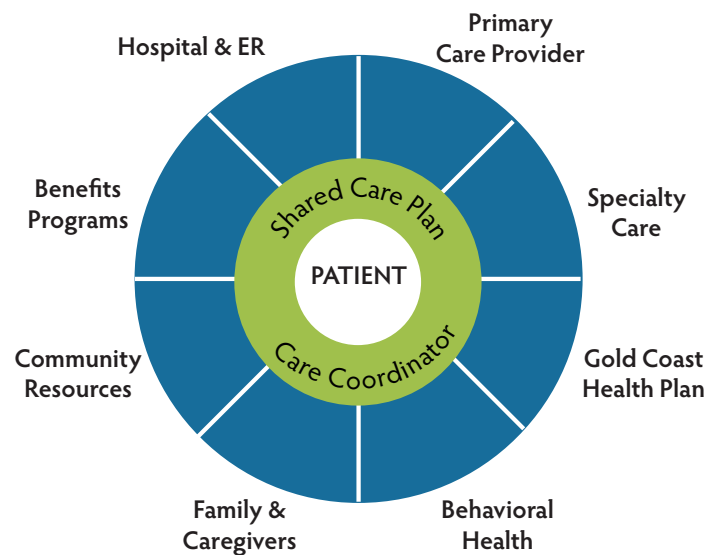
Primary Care Provider

Specialty Care

Gold Coast Health Plan

Behavioral Health

Family & Caregivers

Community Resources

Benefits Programs

Hospital & ER

Shared Care Plan

PATIENT

Care Coordinator